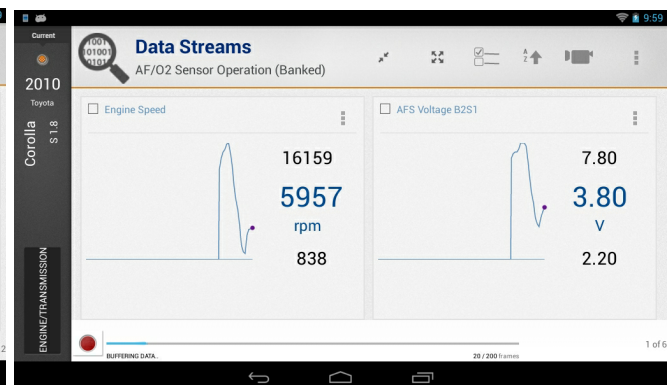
9:59

Current

2010

Toyota

Corolla

S 1.8

ENGINE/TRANSMISSION

1001
01001
0101

Data Streams

AF/O2 Sensor Operation (Banked)

A
Z

Engine Speed

16159

5957

rpm

838

AFS Voltage B2S1

7.80

3.80

V

2.20

BUFFERING DATA...

20 / 200 frames

1 of 6

2